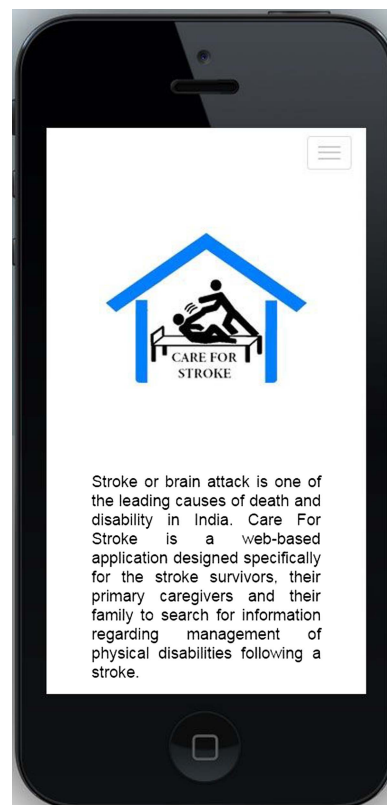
CARE FOR STROKE

Stroke or brain attack is one of the leading causes of death and disability in India. Care For Stroke is a web-based application designed specifically for the stroke survivors, their primary caregivers and their family to search for information regarding management of physical disabilities following a stroke.